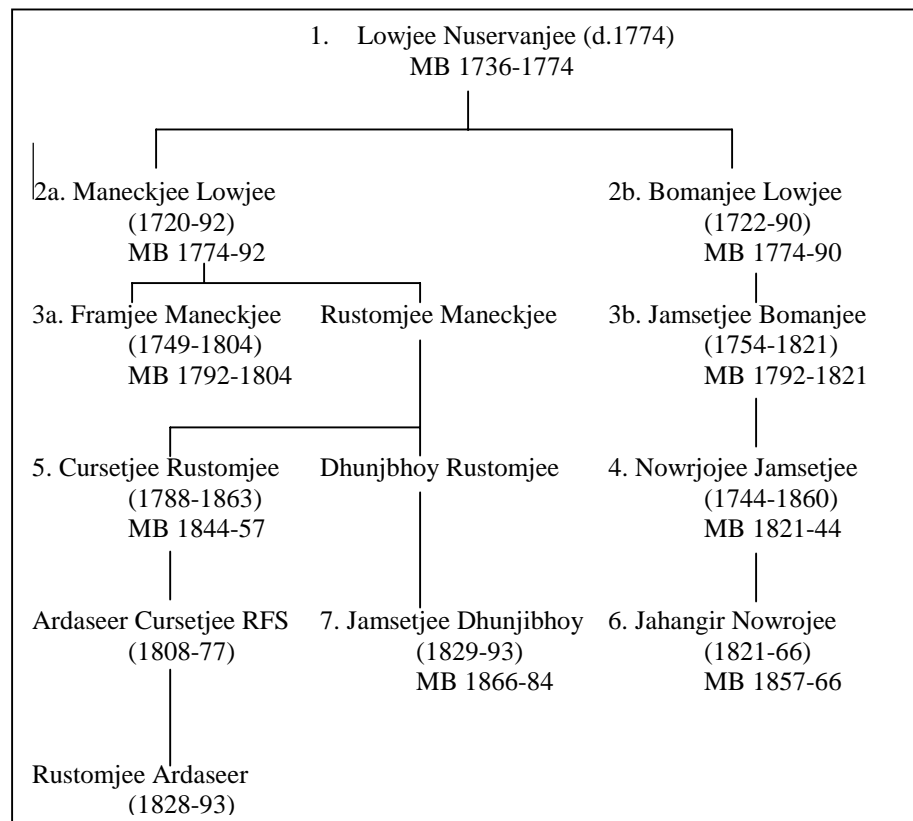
1. Lowjee Nuservanjee (d.1774)
MB 1736-1774

2a. Maneckjee Lowjee
(1720-92)
MB 1774-92

2b. Bomanjee Lowjee
(1722-90)
MB 1774-90

3a. Framjee Maneckjee
(1749-1804)
MB 1792-1804

Rustomjee Maneckjee

3b. Jamsetjee Bomanjee
(1754-1821)
MB 1792-1821

5. Cursetjee Rustomjee
(1788-1863)
MB 1844-57

Dhunjbhoy Rustomjee

4. Nowrjojee Jamsetjee
(1744-1860)
MB 1821-44

Ardaseer Cursetjee RFS
(1808-77)

7. Jamsetjee Dhunjibhoy
(1829-93)
MB 1866-84

6. Jahangir Nowrojee
(1821-66)
MB 1857-66

Rustomjee Ardaseer
(1828-93)